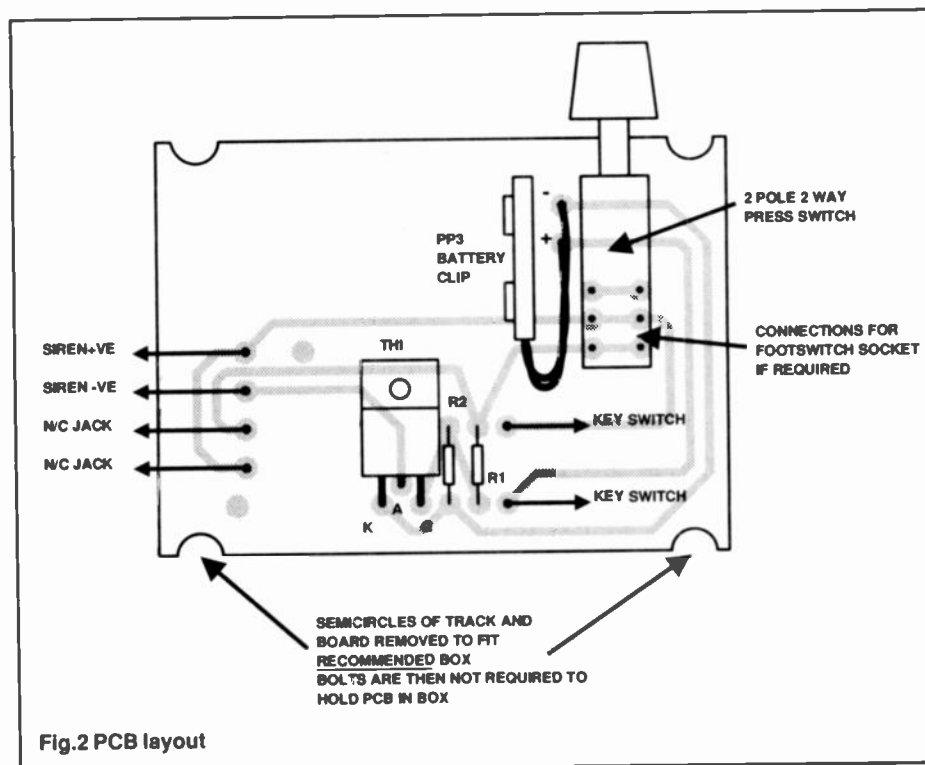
2 POLE 2 WAY PRESS SWITCH

-

+

PP3 BATTERY CLIP

CONNECTIONS FOR FOOTSWITCH SOCKET IF REQUIRED

SIREN+VE

SIREN -VE

N/C JACK

N/C JACK

TH1

R2

R1

KEY SWITCH

KEY SWITCH

K

A

G

SEMICIRCLES OF TRACK AND BOARD REMOVED TO FIT RECOMMENDED BOX
BOLTS ARE THEN NOT REQUIRED TO HOLD PCB IN BOX

Fig.2 PCB layout